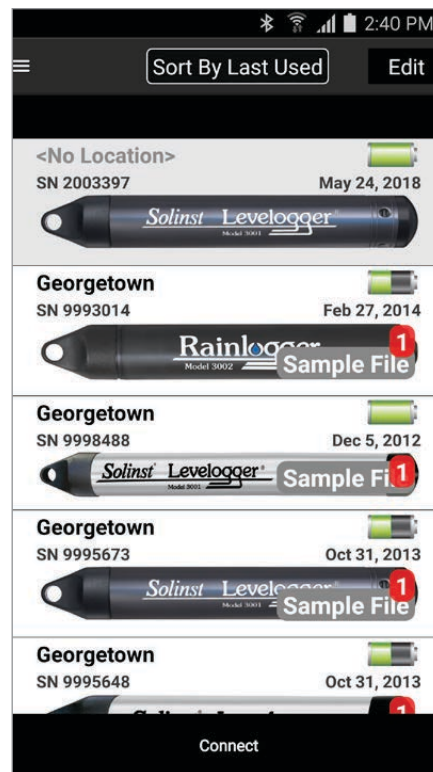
2:40 PM

Sort By Last Used

Edit

<No Location>
SN 2003397
May 24, 2018
Solinst Levelogger
Model 3001

Georgetown
SN 9993014
Feb 27, 2014
Rainlogger
Model 3002
Sample File
1

Georgetown
SN 9998488
Dec 5, 2012
Solinst Levelogger
Model 3001
Sample Fi
1

Georgetown
SN 9995673
Oct 31, 2013
Solinst Levelogger
Model 3001
Sample File
1

Georgetown
SN 9995648
Oct 31, 2013
1

Connect